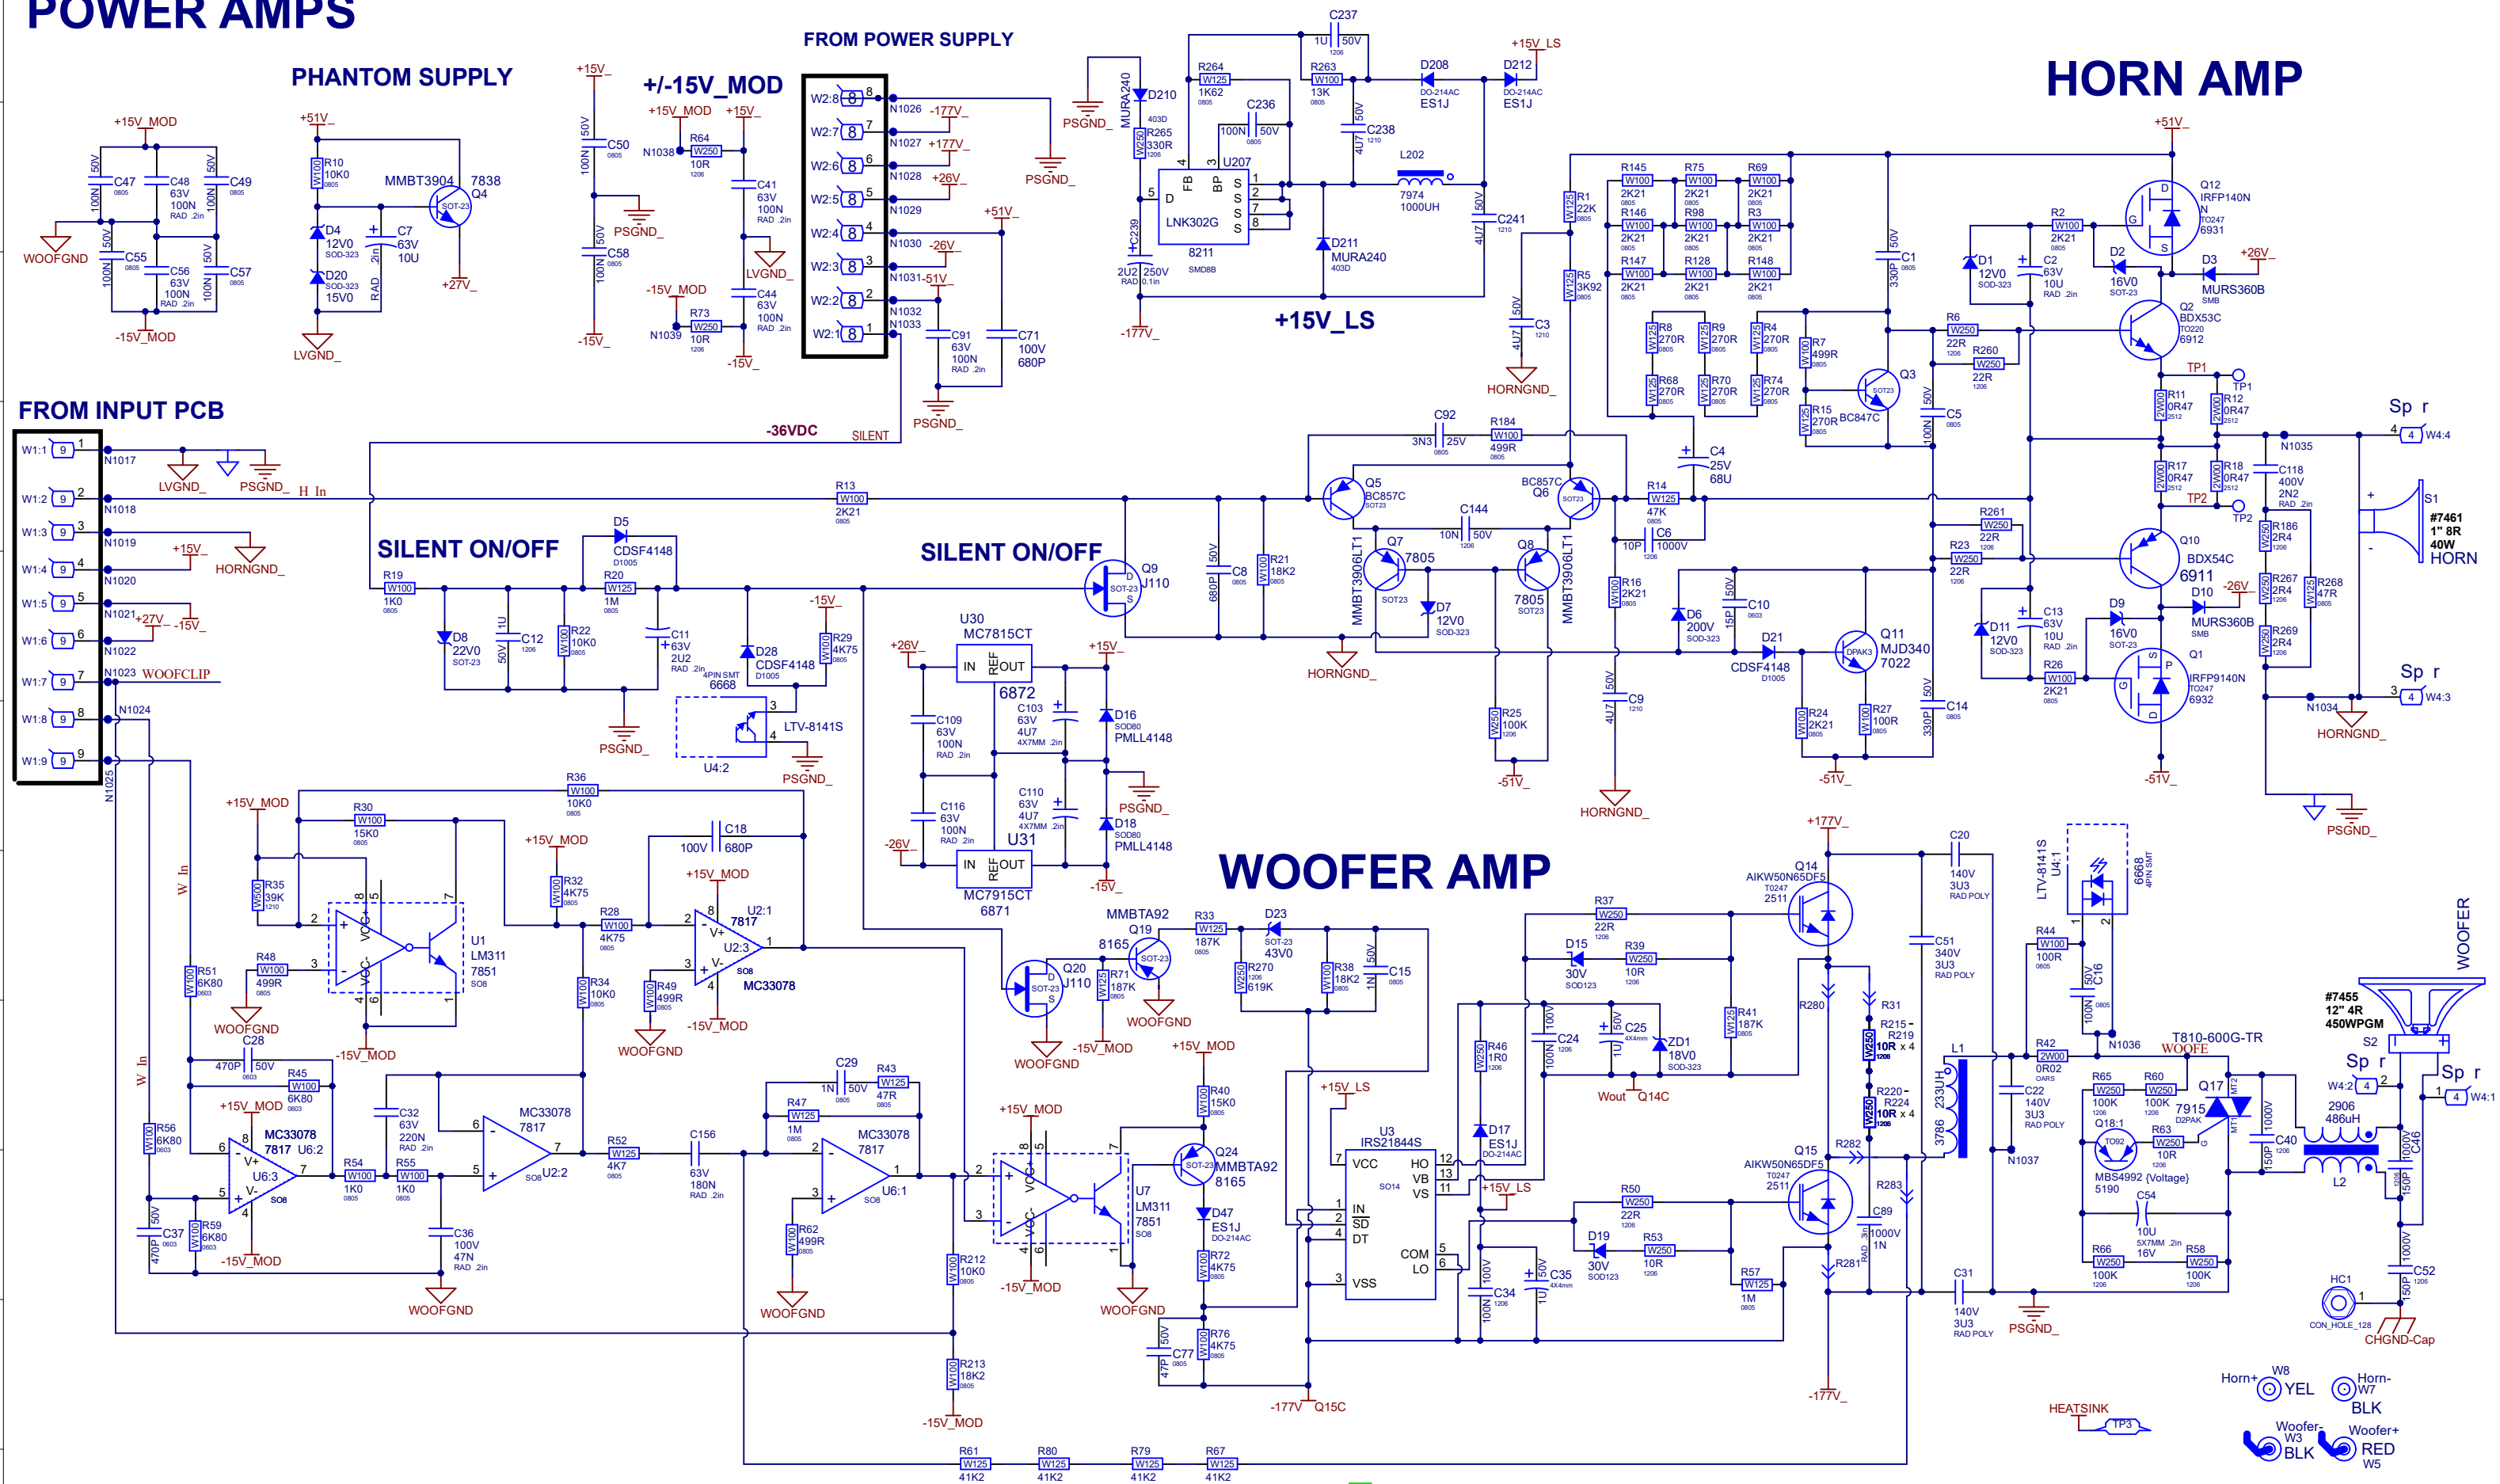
POWER AMPS

PHANTOM SUPPLY

+15V_MOD
C47 50V 100N 0805
C48 63V 100N RAD .2in
C49 50V 100N 0805
WOOFGND
C55 50V 100N 0805
C56 63V 100N RAD .2in
C57 50V 100N 0805
-15V_MOD

+51V_
R10 W100 10K0 0805
MMBT3904 Q4 SOT-23 7838
D4 12V0 SOD-323
C7 63V 10U RAD .2in
D20 15V0 SOD-323
+27V_
LVGND_

+15V_
C50 50V 100N 0805
PSGND_
C58 50V 100N 0805
-15V_

+/-15V_MOD
+15V_MOD +15V_
N1038 R64 W250 10R 1206
C41 63V 100N RAD .2in
LVGND_
-15V_MOD
C44 63V 100N RAD .2in
N1039 R73 W250 10R 1206
-15V_

FROM POWER SUPPLY
W2:8 8 N1026 -177V_
W2:7 8 N1027 +177V_
W2:6 8 N1028 +26V_
W2:5 8 N1029
W2:4 8 N1030 -26V_
W2:3 8 N1031-51V_
W2:2 8 N1032
W2:1 8 N1033
+51V_
PSGND_
C91 63V 100N RAD .2in
C71 100V 680P
PSGND_
-36VDC SILENT

PSGND_
MURA240 D210 403D
R264 W125 1K62 0805
R265 W250 330R 1206
C236 100N 50V 0805
U207 FB BP S S S S D
LNK302G 8211 SMD8B
C239 2U2 250V RAD 0.1in
-177V_
C237 1U 50V 1206
R263 W100 13K 0805
C238 4U7 50V 1210
D208 DO-214AC ES1J
D212 DO-214AC ES1J
+15V_LS
L202 7974 1000UH
D211 MURA240 403D
C241 4U7 50V 1210
+15V_LS

HORN AMP

+51V_
R145 W100 2K21 0805
R75 W100 2K21 0805
R69 W100 2K21 0805
R146 W100 2K21 0805
R98 W100 2K21 0805
R3 W100 2K21 0805
R147 W100 2K21 0805
R128 W100 2K21 0805
R148 W100 2K21 0805
R1 W125 22K 0805
R5 W125 3K92 0805
C3 50V 4U7 1210
HORNGND_
R8 W125 270R 0805
R9 W125 270R 0805
R4 W125 270R 0805
R68 W125 270R 0805
R70 W125 270R 0805
R74 W125 270R 0805
R7 W100 499R 0805
R15 W125 270R 0805 BC847C
Q3 SOT23
C1 50V 330P 0805
R2 W100 2K21 0805
D1 12V0 SOD-323
C2 63V 10U RAD .2in
D2 16V0 SOT-23
Q12 IRFP140N TO247 6931
+26V_
D3 MURS360B SMB
Q2 BDX53C TO220 6912
R6 W250 22R 1206
R260 W250 22R 1206
C5 50V 100N 0805
TP1
R11 2W00 0R47 2512
R12 2W00 0R47 2512
N1035
Sp r
4 W4:4
R17 2W00 0R47 2512
R18 2W00 0R47 2512
C118 400V 2N2 RAD .2in
TP2
S1 #7461 1" 8R 40W HORN
R261 W250 22R 1206
R23 W250 22R 1206
Q10 BDX54C 6911
R186 W250 2R4 1206
R267 W250 2R4 1206
R268 W125 47R 0805
D10 MURS360B SMB
-26V_
R269 W250 2R4 1206
D11 12V0 SOD-323
C13 63V 10U RAD .2in
D9 16V0 SOT-23
R26 W100 2K21 0805
Q1 IRFP9140N TO247 6932
Sp r
3 W4:3
N1034
HORNGND_
-51V_
PSGND_
C92 3N3 25V 0805
R184 W100 499R 0805
Q5 BC857C SOT23
BC857C Q6 SOT23
R14 W125 47K 0805
C4 25V 68U
C6 10P 1000V 1206
C144 10N 50V 1206
Q7 7805 SOT23 MMBT3906LT1
Q8 7805 SOT23 MMBT3906LT1
D7 12V0 SOD-323
R16 W100 2K21 0805
D6 200V SOD-323
C10 50V 15P 0603
Q11 MJD340 7022 DPAK3
D21 CDSF4148 D1005
C9 50V 4U7 1210
R24 W100 2K21 0805
R27 W100 100R 0805
C14 50V 330P 0805
R25 W250 100K 1206
-51V_
HORNGND_
-51V_
HORNGND_

FROM INPUT PCB
W1:1 9 1 N1017
LVGND_ PSGND_
W1:2 9 2 H In
N1018
R13 W100 2K21 0805
W1:3 9 3 N1019 +15V_ HORNGND_
W1:4 9 4 N1020
W1:5 9 5 N1021 +27V_ -15V_
W1:6 9 6 N1022
W1:7 9 7 N1023 WOOFCLIP
W1:8 9 8 N1024
W1:9 9 9 N1025

SILENT ON/OFF
D5 CDSF4148 D1005
R19 W100 1K0 0805
R20 W125 1M 0805
D8 22V0 SOT-23
C12 50V 1U 1206
R22 W100 10K0 0805
C11 63V 2U2 RAD .2in
PSGND_
D28 CDSF4148 D1005
-15V_
R29 W100 4K75 0805
4PIN SMT 6668
LTV-8141S
U4:2
PSGND_

SILENT ON/OFF
Q9 SOT-23 J110
C8 50V 680P 0805
R21 W100 18K2 0805
HORNGND_

U30 MC7815CT
+26V_ IN REF OUT 6872 +15V_
C109 63V 100N RAD .2in
C103 63V 4U7 4X7MM .2in
D16 SOD80 PMLL4148
PSGND_
C116 63V 100N RAD .2in
C110 63V 4U7 4X7MM .2in
D18 SOD80 PMLL4148
-26V_ IN REF OUT U31 -15V_
MC7915CT 6871

+15V_MOD
R36 W100 10K0 0805
R30 W100 15K0 0805
R35 W500 39K 1210
U1 LM311 7851 SO8
R48 W100 499R 0805
WOOFGND
-15V_MOD
+15V_MOD
C18 100V 680P
R32 W100 4K75 0805
+15V_MOD
R28 W100 4K75 0805
U2:1 7817 U2:3 SO8 MC33078
R34 W100 10K0 0805
R49 W100 499R 0805
WOOFGND
-15V_MOD
W In
R51 W100 6K80 0603
C28 470P 50V 0603
R45 W100 6K80 0603
W In
+15V_MOD
MC33078 7817 U6:2
U6:3 SO8
R56 W100 6K80 0603
C37 470P 50V 0603
R59 W100 6K80 0603
-15V_MOD
R54 W100 1K0 0805
R55 W100 1K0 0805
C32 63V 220N RAD .2in
C36 100V 47N RAD .2in
WOOFGND
MC33078 7817 U2:2 SO8
R52 W125 4K7 0805
C156 63V 180N RAD .2in
C29 1N 50V 0805
R43 W125 47R 0805
R47 W125 1M 0805
MC33078 7817 U6:1 SO8
R62 W100 499R 0805
WOOFGND
R212 W100 10K0 0805
R213 W100 18K2 0805
-15V_MOD
+15V_MOD
U7 LM311 7851 SO8
-15V_MOD
WOOFGND

WOOFER AMP
MMBTA92 Q19 8165 SOT-23
Q20 J110 SOT-23
R33 W125 187K 0805
D23 SOT-23 43V0
R270 W250 619K 1206
R38 W100 18K2 0805
C15 50V 1N 0805
R71 W125 187K 0805
WOOFGND
WOOFGND
-15V_MOD
+15V_MOD
R40 W100 15K0 0805
Q24 SOT-23 MMBTA92 8165
D47 ES1J DO-214AC
R72 W100 4K75 0805
R76 W100 4K75 0805
C77 50V 47P 0805
-177V Q15C
+15V_LS
U3 IRS21844SS
VCC HO VB VS SO14 IN SD DT COM LO VSS
12 13 11 7 1 2 4 5 6 3
R46 W250 1R0 1206
D17 ES1J DO-214AC
+15V_LS
C24 100V 100N 1206
C25 50V 1U 4X4mm
ZD1 18V0 SOD-323
Wout Q14C
D15 30V SOD123
R39 W250 10R 1206
R37 W250 22R 1206
R41 W125 187K 0805
Q14 AIKW50N65DF5 T0247 2511
+177V_
R280
R31
R215 - R219 W250 10R x 4 1206
R220 - R224 W250 10R x 4 1206
R282
Q15 AIKW50N65DF5 T0247 2511
R283
C89 1000V 1N
R281
-177V_
R50 W250 22R 1206
D19 30V SOD123
R53 W250 10R 1206
R57 W125 1M 0805
C34 100V 100N 1206
C35 50V 1U 4X4mm
C20 140V 3U3 RAD POLY
C51 340V 3U3 RAD POLY
L1 233UH 3786
C31 140V 3U3 RAD POLY
PSGND_
LTV-8141S U4:1
6668 4PIN SMT
R44 W100 100R 0805
C16 50V 100N 0805
N1036
R42 2W00 0R02 OARS
C22 140V 3U3 RAD POLY
N1037
T810-600G-TR WOOFE
R65 W250 100K 1206
R60 W250 100K 1206
Q18:1 TO92
R63 W250 10R 1206
Q17 7915 D2PAK
MBS4992 (Voltage) 5190
C54 10U 5X7MM .2in 16V
R66 W250 100K 1206
R58 W250 100K 1206
C40 1000V 150P 1206
2906 486uH L2
C46 1000V 150P 1206
C52 1000V 150P 1206
#7455 12" 4R 450WPGM
S2 Sp r
W4:2 2
Sp r 1 W4:1
WOOFER
HC1 CON_HOLE_128
CHGND-Cap
Horn+ W8 YEL
Horn- W7 BLK
Woofer- W3 BLK
Woofer+ W5 RED
HEATSINK TP3
R61 W125 41K2
R80 W125 41K2
R79 W125 41K2
R67 W125 41K2